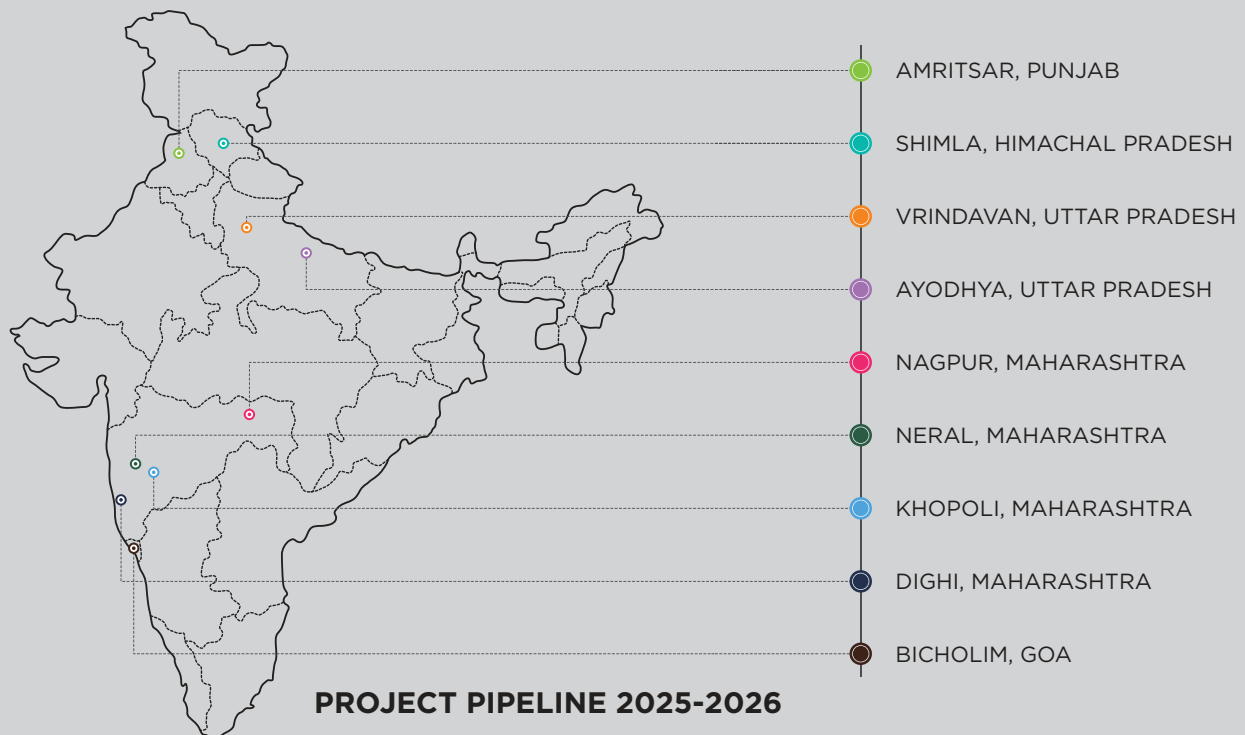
AMRITSAR, PUNJAB

SHIMLA, HIMACHAL PRADESH

VRINDAVAN, UTTAR PRADESH

AYODHYA, UTTAR PRADESH

NAGPUR, MAHARASHTRA

NERAL, MAHARASHTRA

KHOPOLI, MAHARASHTRA

DIGHI, MAHARASHTRA

BICHOLIM, GOA

PROJECT PIPELINE 2025-2026